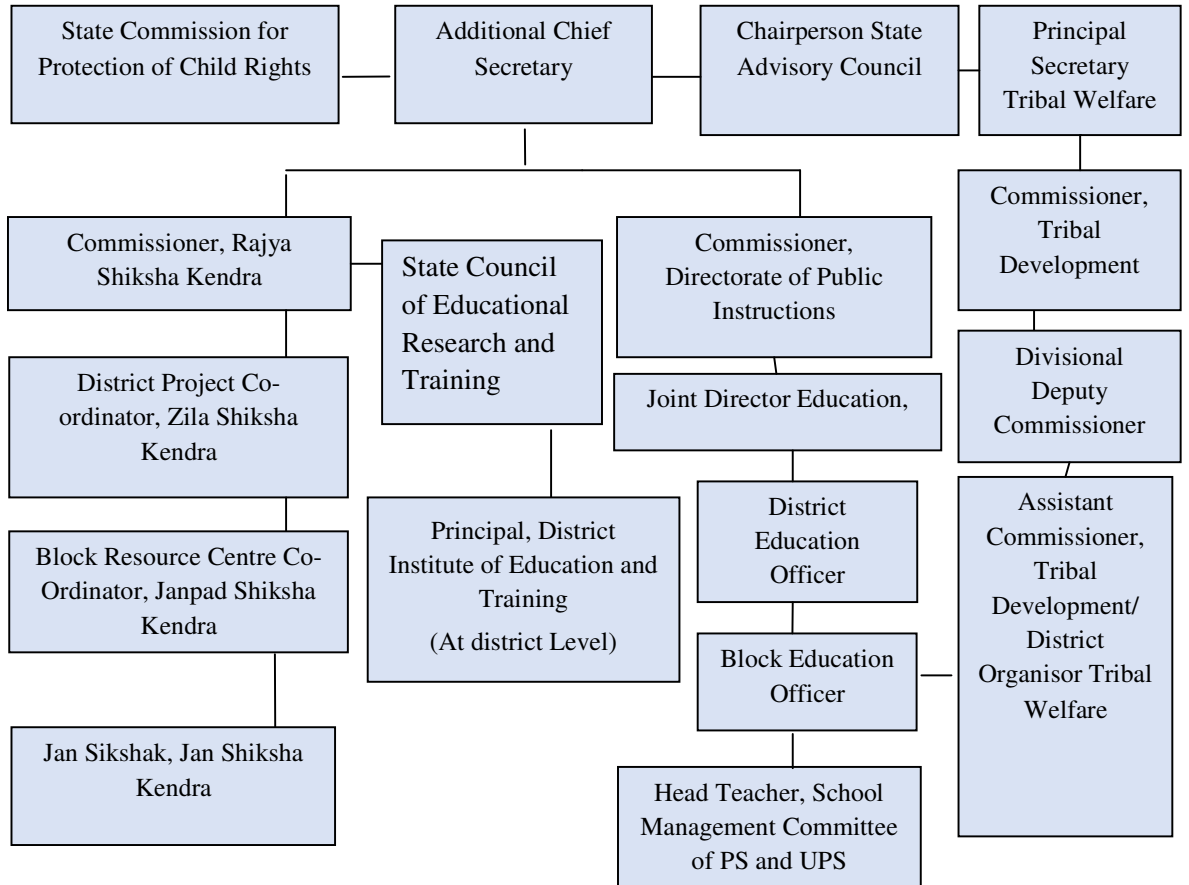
State Commission for Protection of Child Rights

Additional Chief Secretary

Chairperson State Advisory Council

Principal Secretary Tribal Welfare

Commissioner, Rajya Shiksha Kendra

State Council of Educational Research and Training

Commissioner, Directorate of Public Instructions

Commissioner, Tribal Development

District Project Co-ordinator, Zila Shiksha Kendra

Joint Director Education,

Divisional Deputy Commissioner

Principal, District Institute of Education and Training (At district Level)

District Education Officer

Assistant Commissioner, Tribal Development/ District Organisor Tribal Welfare

Block Resource Centre Co-Ordinator, Janpad Shiksha Kendra

Block Education Officer

Jan Sikshak, Jan Shiksha Kendra

Head Teacher, School Management Committee of PS and UPS